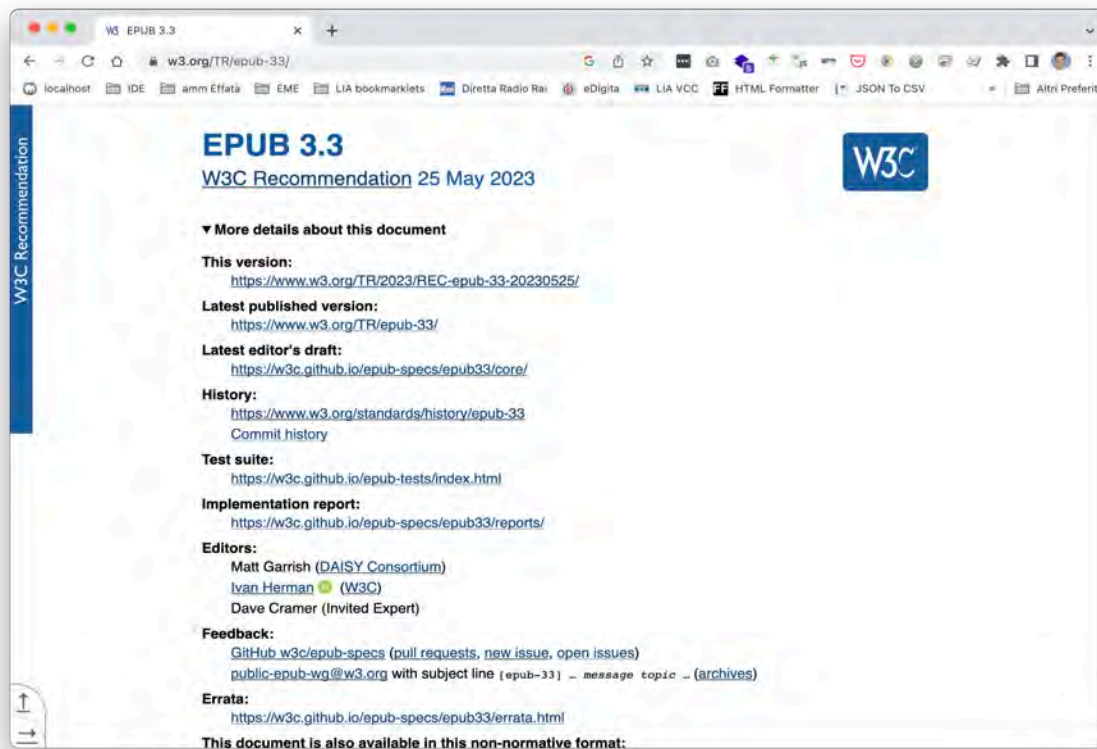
W3 EPUB 3.3

w3.org/TR/epub-33/

localhost IDE amm Effatà EME LIA bookmarklets Diretta Radio Rai eDigita LIA VCC HTML Formatter JSON To CSV Altri Preferiti

W3C Recommendation

EPUB 3.3

W3C Recommendation 25 May 2023

W3C

▼ More details about this document

This version:
https://www.w3.org/TR/2023/REC-epub-33-20230525/

Latest published version:
https://www.w3.org/TR/epub-33/

Latest editor's draft:
https://w3c.github.io/epub-specs/epub33/core/

History:
https://www.w3.org/standards/history/epub-33
Commit history

Test suite:
https://w3c.github.io/epub-tests/index.html

Implementation report:
https://w3c.github.io/epub-specs/epub33/reports/

Editors:
Matt Garrish (DAISY Consortium)
Ivan Herman (W3C)
Dave Cramer (Invited Expert)

Feedback:
GitHub w3c/epub-specs (pull requests, new issue, open issues)
public-epub-wg@w3.org with subject line [epub-33] … message topic … (archives)

Errata:
https://w3c.github.io/epub-specs/epub33/errata.html

This document is also available in this non-normative format: